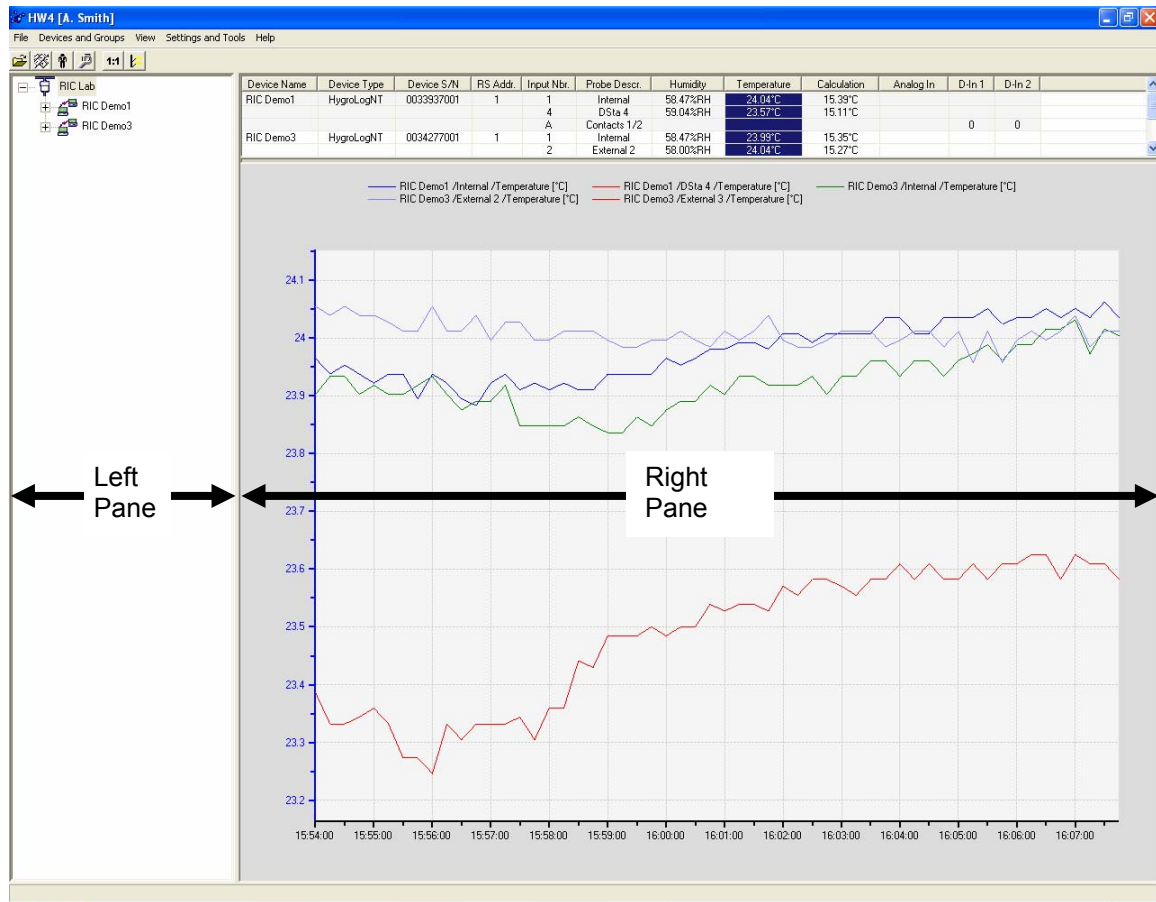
HW4 [A. Smith]

File Devices and Groups View Settings and Tools Help

1:1

RIC Lab
RIC Demo1
RIC Demo3

| Device Name | Device Type | Device S/N | RS Addr. | Input Nbr. | Probe Descr. | Humidity | Temperature | Calculation | Analog In | D-In 1 | D-In 2 |
|---|---|---|---|---|---|---|---|---|---|---|---|
| RIC Demo1 | HygroLogNT | 0033937001 | 1 | 1 | Internal | 58.47%RH | 24.04°C | 15.39°C | | | |
| | | | | 4 | DSta 4 | 59.04%RH | 23.57°C | 15.11°C | | | |
| | | | | A | Contacts 1/2 | | | | | 0 | 0 |
| RIC Demo3 | HygroLogNT | 0034277001 | 1 | 1 | Internal | 58.47%RH | 23.99°C | 15.35°C | | | |
| | | | | 2 | External 2 | 58.00%RH | 24.04°C | 15.27°C | | | |

RIC Demo1 /Internal /Temperature [°C]
RIC Demo1 /DSta 4 /Temperature [°C]
RIC Demo3 /Internal /Temperature [°C]
RIC Demo3 /External 2 /Temperature [°C]
RIC Demo3 /External 3 /Temperature [°C]

24.1
24
23.9
23.8
23.7
23.6
23.5
23.4
23.3
23.2

15:54:00 15:55:00 15:56:00 15:57:00 15:58:00 15:59:00 16:00:00 16:01:00 16:02:00 16:03:00 16:04:00 16:05:00 16:06:00 16:07:00

Left Pane

Right Pane